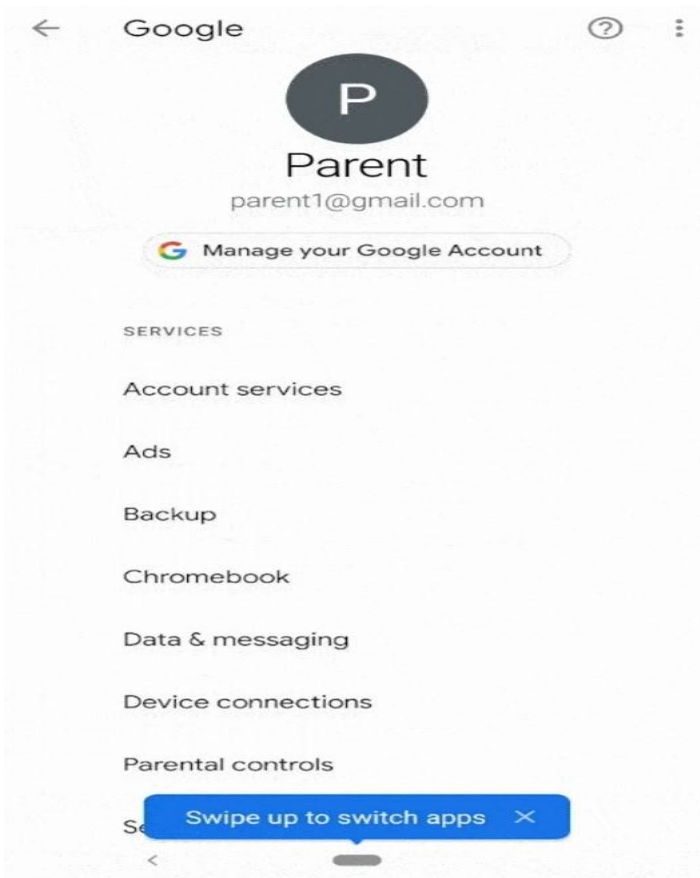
Google

P

Parent

parent1@gmail.com

Manage your Google Account

SERVICES

Account services

Ads

Backup

Chromebook

Data & messaging

Device connections

Parental controls

Se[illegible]

Swipe up to switch apps ×